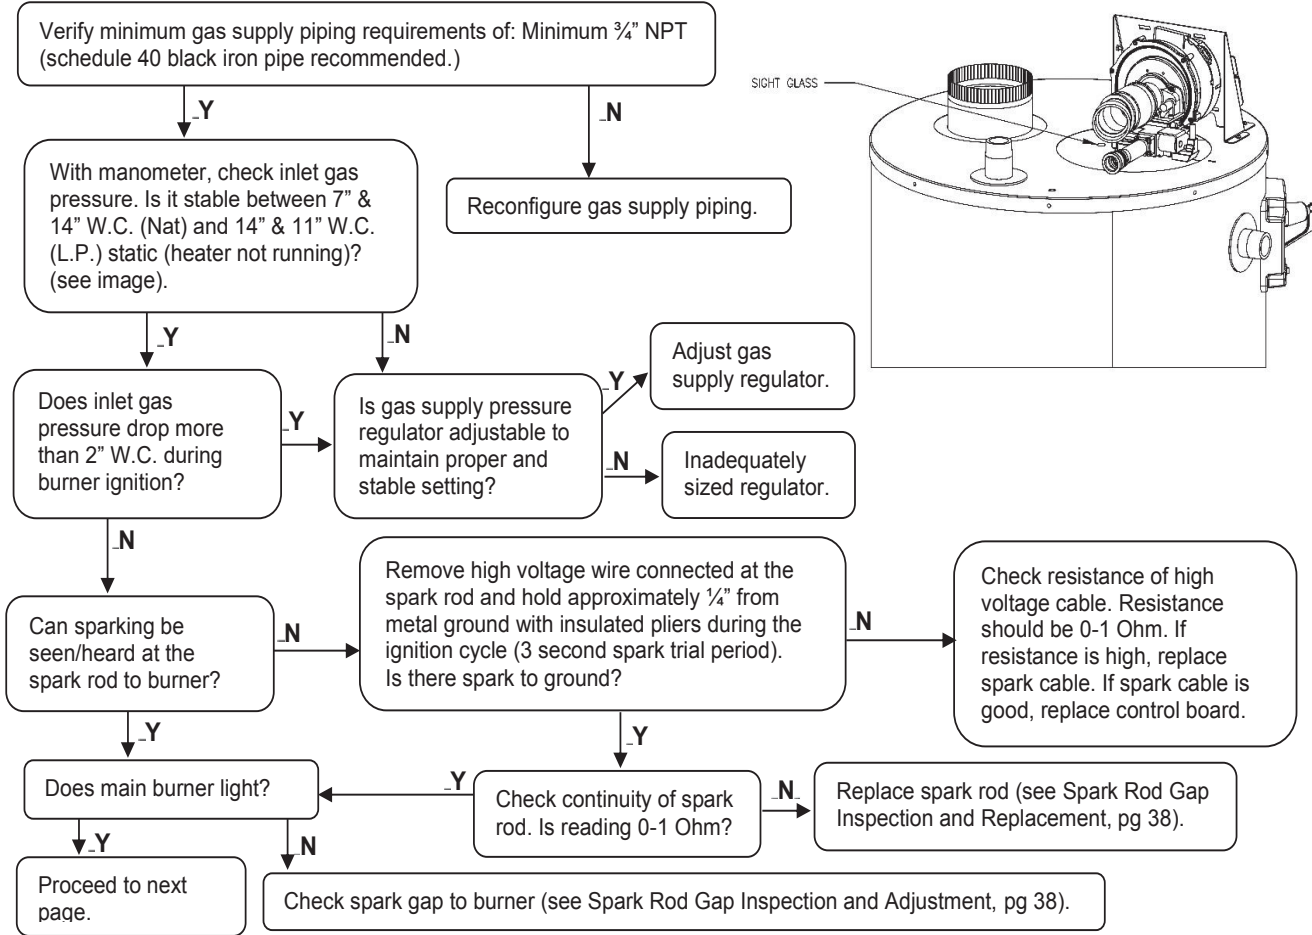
Verify minimum gas supply piping requirements of: Minimum ¾" NPT (schedule 40 black iron pipe recommended.)

Y

N

Reconfigure gas supply piping.

SIGHT GLASS

With manometer, check inlet gas pressure. Is it stable between 7" & 14" W.C. (Nat) and 14" & 11" W.C. (L.P.) static (heater not running)? (see image).

Y

N

Does inlet gas pressure drop more than 2" W.C. during burner ignition?

Y

Is gas supply pressure regulator adjustable to maintain proper and stable setting?

Y

Adjust gas supply regulator.

N

Inadequately sized regulator.

N

Can sparking be seen/heard at the spark rod to burner?

N

Remove high voltage wire connected at the spark rod and hold approximately ¼" from metal ground with insulated pliers during the ignition cycle (3 second spark trial period). Is there spark to ground?

N

Check resistance of high voltage cable. Resistance should be 0-1 Ohm. If resistance is high, replace spark cable. If spark cable is good, replace control board.

Y

Y

Does main burner light?

Y

Check continuity of spark rod. Is reading 0-1 Ohm?

N

Replace spark rod (see Spark Rod Gap Inspection and Replacement, pg 38).

Y

N

Proceed to next page.

Check spark gap to burner (see Spark Rod Gap Inspection and Adjustment, pg 38).